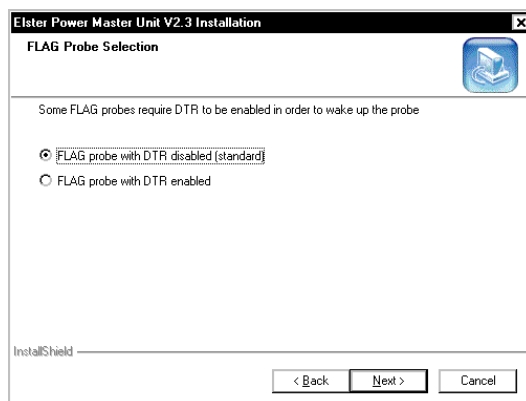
Elster Power Master Unit V2.3 Installation

FLAG Probe Selection

Some FLAG probes require DTR to be enabled in order to wake up the probe

FLAG probe with DTR disabled (standard)

FLAG probe with DTR enabled

InstallShield

< Back

Next >

Cancel